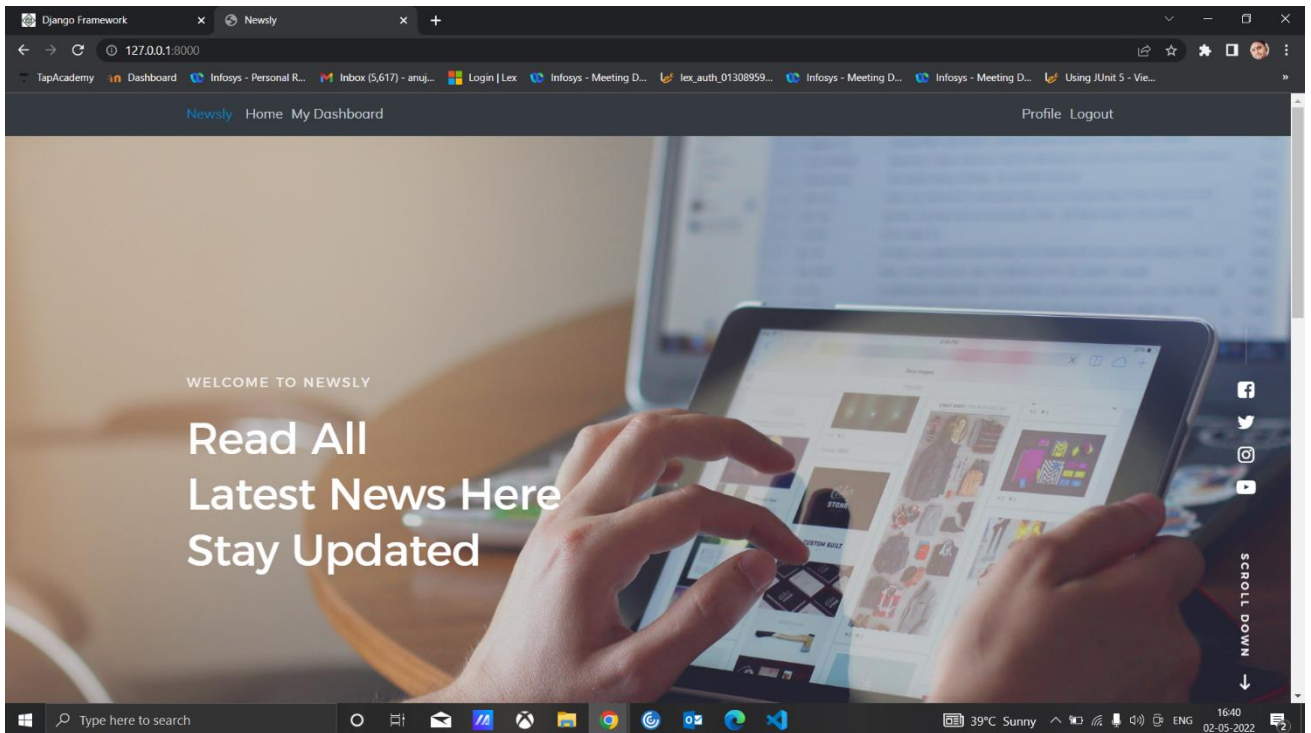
Django Framework × Newsly × +

127.0.0.1:8000

TapAcademy Dashboard Infosys - Personal R... Inbox (5,617) - anuj... Login | Lex Infosys - Meeting D... lex_auth_01308959... Infosys - Meeting D... Infosys - Meeting D... Using JUnit 5 - Vie...

Newsly Home My Dashboard Profile Logout

WELCOME TO NEWSLY

Read All
Latest News Here
Stay Updated

SCROLL DOWN

Type here to search

39°C Sunny ENG 16:40 02-05-2022